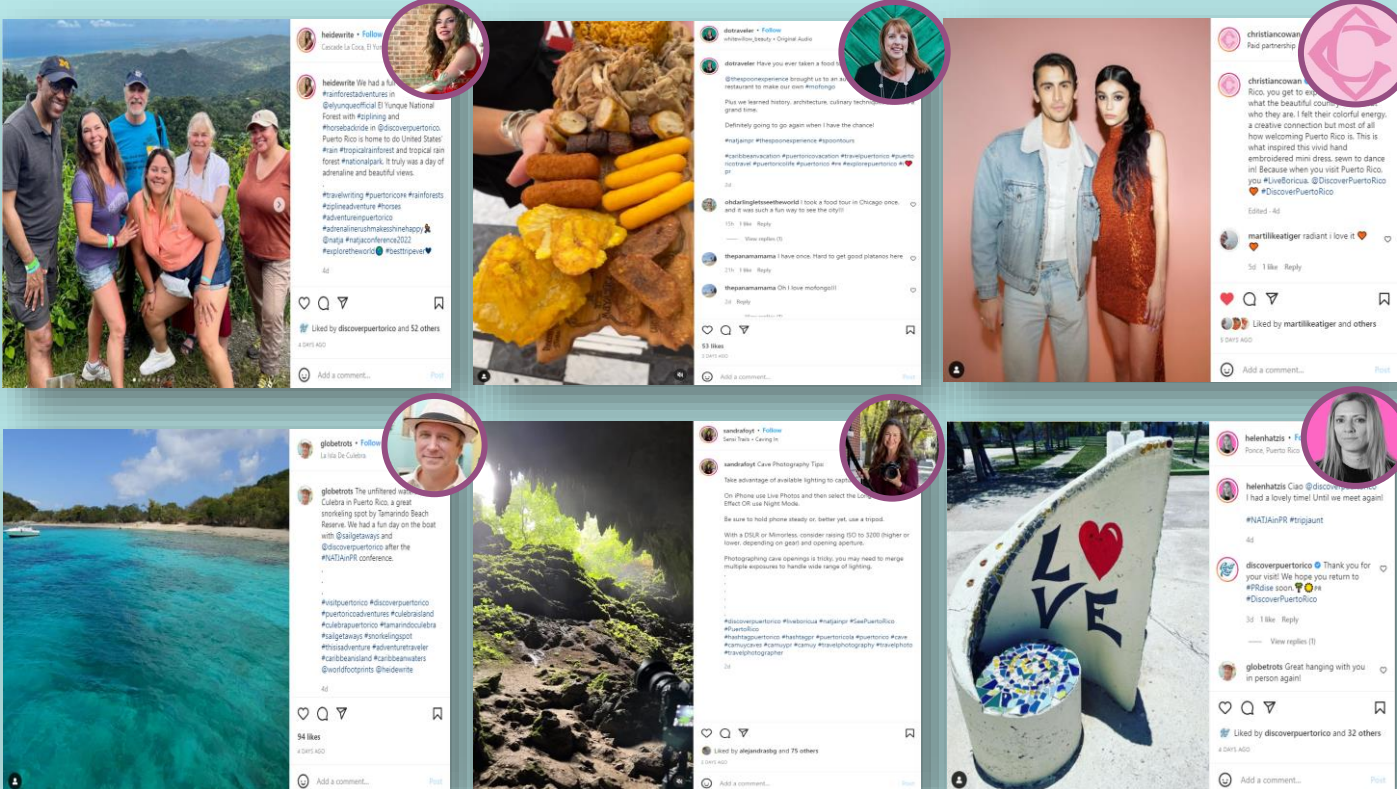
heidewrite • Follow
Cascade La Coca, El Yunque

heidewrite We had a fun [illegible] #rainforestadventures in @elyunqueofficial El Yunque National Forest with #ziplining and #horsebackride in @discoverpuertorico. Puerto Rico is home to do United States' #rain #tropicalrainforest and tropical rain forest #nationalpark. It truly was a day of adrenaline and beautiful views.
.
#travelwriting #puertricore #rainforests #ziplineadventure #horses #adventureinpuertorico #adrenalinerushmakesshinehappy @natja #natjaconference2022 #exploretheworld #besttripever
4d

Liked by discoverpuertorico and 52 others
4 DAYS AGO
Add a comment... Post

dotraveler • Follow
whitewillow_beauty • Original Audio

dotraveler Have you ever taken a food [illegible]
@thespoonexperience brought us to an au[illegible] restaurant to make our own #mofongo
Plus we learned history, architecture, culinary techniq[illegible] grand time.
Definitely going to go again when I have the chance!
#natjainpr #thespoonexperience #spoontours
#caribbeanvacation #puertoricovacation #travelpuertorico #puertoricotravel #puertoricolife #puertorico #re #explorepuertorico #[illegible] pr

ohdarlingletsseetheworld I took a food tour in Chicago once, and it was such a fun way to see the city!!!
10h 1 like Reply
View replies (1)

thepanamamama I have once. Hard to get good platanos here
21h 1 like Reply

thepanamamama Oh I love mofongo!!!
2d Reply

53 likes
3 DAYS AGO
Add a comment... Post

christiancowan
Paid partnership

christiancowan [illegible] Rico, you get to exp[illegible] what the beautiful country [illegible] which they are. I felt their colorful energy, a creative connection but most of all how welcoming Puerto Rico is. This is what inspired this vivid hand embroidered mini dress, sewn to dance in! Because when you visit Puerto Rico, you #LiveBoricua. @DiscoverPuertoRico #DiscoverPuertoRico
Edited · 4d

martilikeatiger radiant i love it
5d 1 like Reply

Liked by martilikeatiger and others
5 DAYS AGO
Add a comment... Post

globetrots • Follow
La Isla De Culebra

globetrots The unfiltered wa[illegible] Culebra in Puerto Rico, a great snorkeling spot by Tamarindo Beach Reserve. We had a fun day on the boat with @sailgetaways and @discoverpuertorico after the #NATJAinPR conference.
.
.
#visitpuertorico #discoverpuertorico #puertoricoadventures #culebraisland #culebrapuertorico #tamarindoculebra #sailgetaways #snorkelingspot #thisisadventure #adventuretraveler #caribbeanisland #caribbeanwaters @worldfootprints @heidewrite
4d

94 likes
4 DAYS AGO
Add a comment... Post

sandrafoyt • Follow
Sensi Trails • Caving In

sandrafoyt Cave Photography Tips:
Take advantage of available lighting to captu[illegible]
On iPhone use Live Photos and then select the Long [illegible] Effect OR use Night Mode.
Be sure to hold phone steady or, better yet, use a tripod.
With a DSLR or Mirrorless, consider raising ISO to 3200 (higher or lower, depending on gear) and opening aperture.
Photographing cave openings is tricky, you may need to merge multiple exposures to handle wide range of lighting.
#discoverpuertorico #liveboricua #natjainpr #SeePuertoRico #PuertoRico
#hashtagpuertorico #hashtagpr #puertoricola #puertorico #cave #camuycaves #camuypr #camuy #travelphotography #travelphoto #travelphotographer
2d

Liked by alejandrasbg and 75 others
2 DAYS AGO
Add a comment... Post

helenhatzis • Fo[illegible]
Ponce, Puerto Rico

helenhatzis Ciao @discover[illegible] I had a lovely time! Until we meet again!
#NATJAinPR #tripjaunt
4d

discoverpuertorico Thank you for your visit! We hope you return to #PRdise soon. #DiscoverPuertoRico
3d 1 like Reply
View replies (1)

globetrots Great hanging with you in person again!

Liked by discoverpuertorico and 32 others
4 DAYS AGO
Add a comment... Post

LOVE